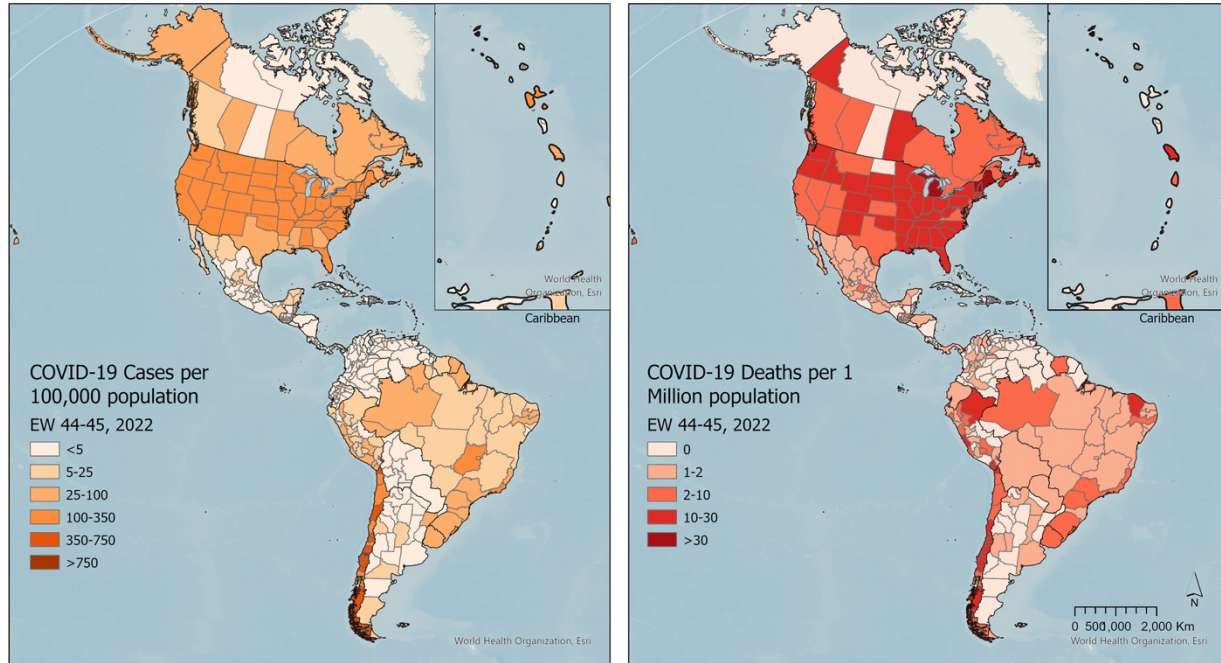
World Health Organization, Esri

Caribbean

COVID-19 Cases per 100,000 population

EW 44-45, 2022

<5

5-25

25-100

100-350

350-750

>750

World Health Organization, Esri

World Health Organization, Esri

Caribbean

COVID-19 Deaths per 1 Million population

EW 44-45, 2022

0

1-2

2-10

10-30

>30

N

0 500,000 2,000 Km

World Health Organization, Esri